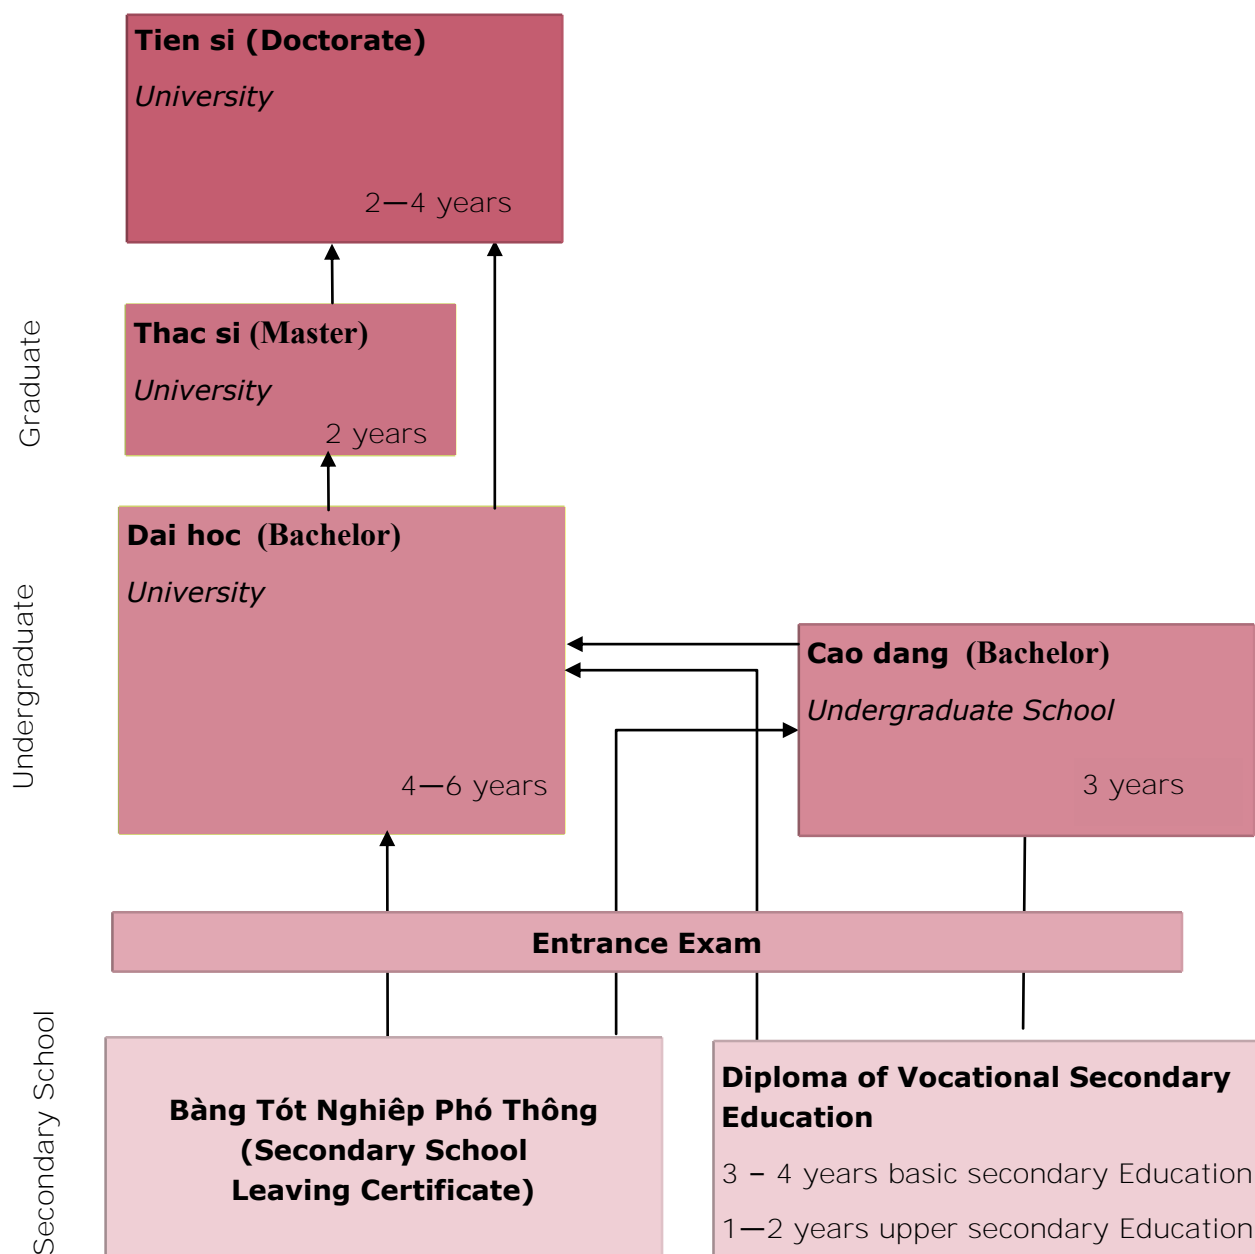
Tien si (Doctorate)

University

2—4 years

Graduate

Thac si (Master)

University

2 years

Undergraduate

Dai hoc (Bachelor)

University

4—6 years

Cao dang (Bachelor)

Undergraduate School

3 years

Entrance Exam

Secondary School

Bàng Tót Nghiêp Phó Thông (Secondary School Leaving Certificate)

Diploma of Vocational Secondary Education

3 – 4 years basic secondary Education

1—2 years upper secondary Education